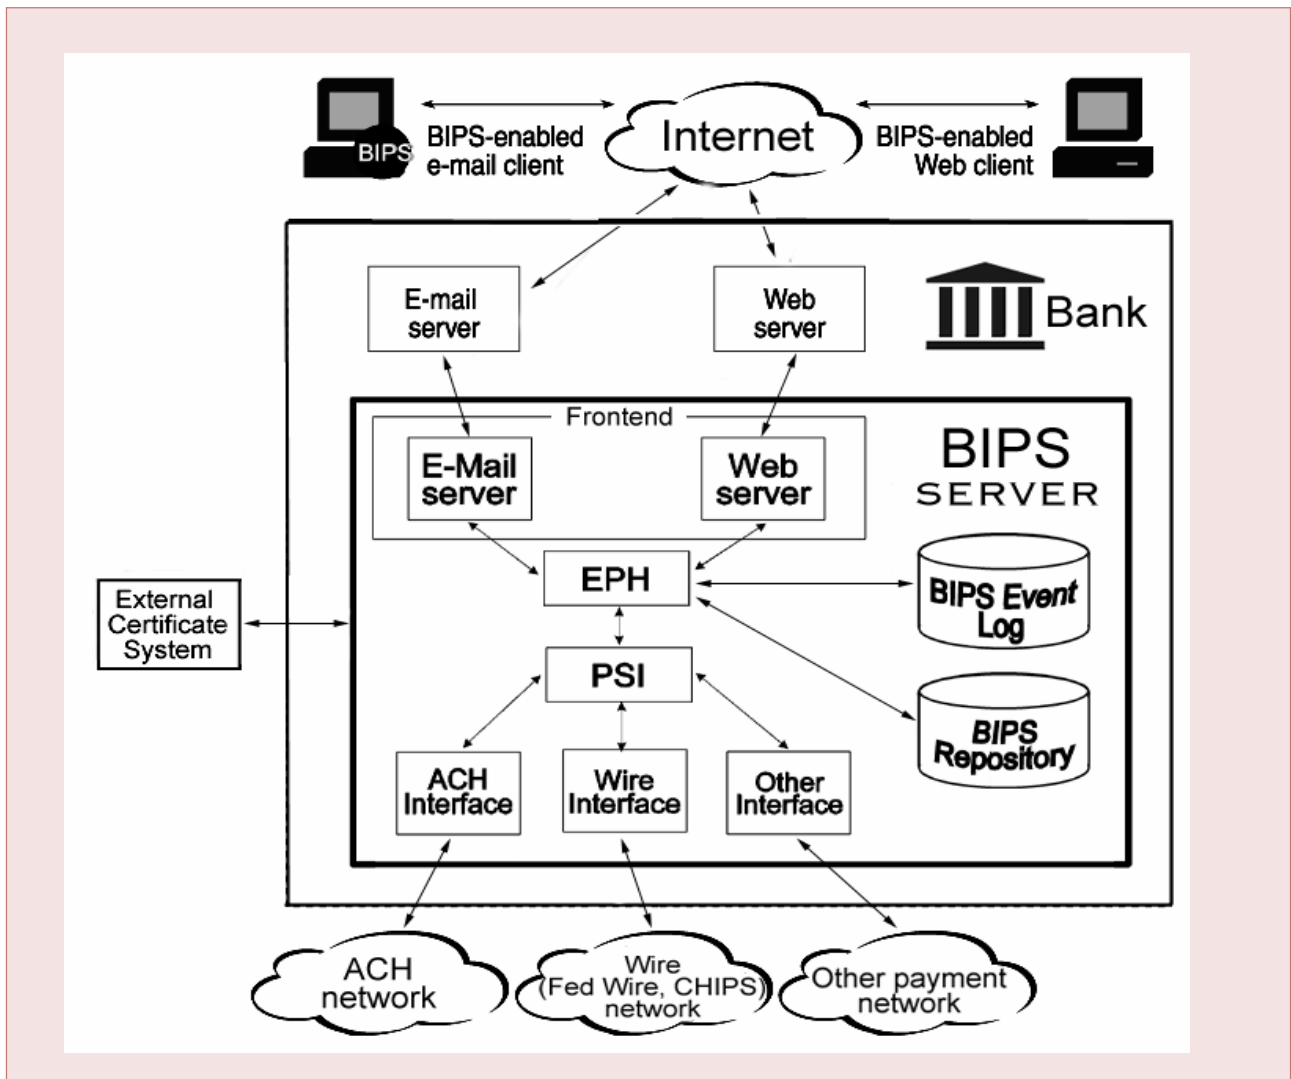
BIPS

BIPS-enabled e-mail client

Internet

BIPS-enabled Web client

E-mail server

Web server

Bank

Frontend

E-Mail server

Web server

BIPS SERVER

External Certificate System

EPH

BIPS Event Log

PSI

BIPS Repository

ACH Interface

Wire Interface

Other Interface

ACH network

Wire (Fed Wire, CHIPS) network

Other payment network